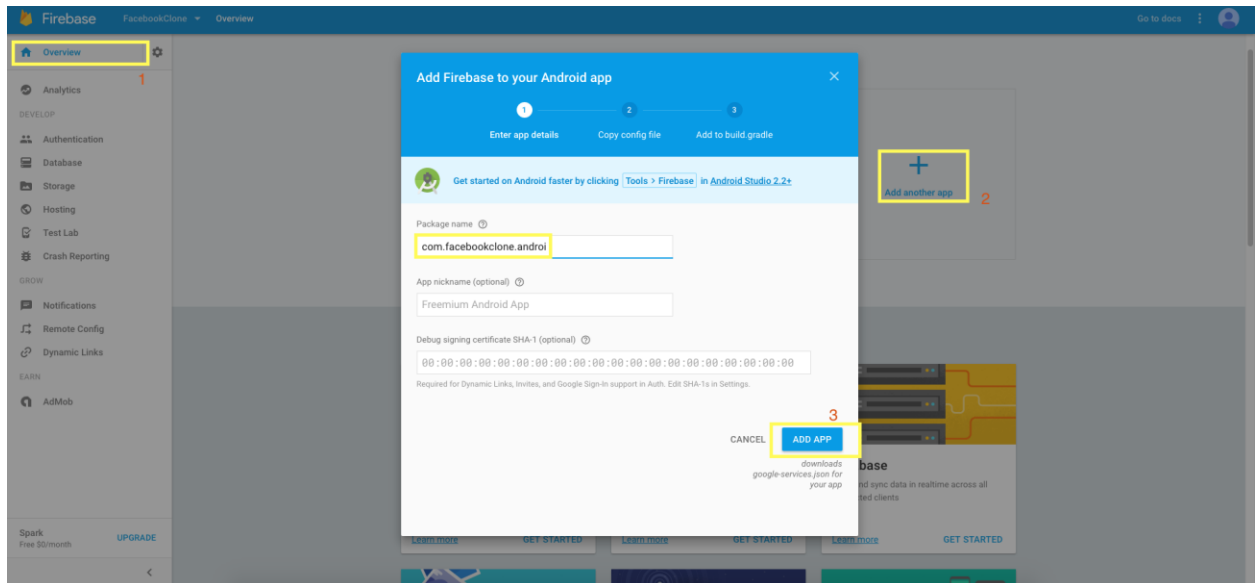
Firebase FacebookClone ▾ Overview

Go to docs

Overview

1

Analytics

DEVELOP

Authentication

Database

Storage

Hosting

Test Lab

Crash Reporting

GROW

Notifications

Remote Config

Dynamic Links

EARN

AdMob

Spark
Free $0/month

UPGRADE

<

Add Firebase to your Android app

×

1 Enter app details
2 Copy config file
3 Add to build.gradle

Get started on Android faster by clicking Tools > Firebase in Android Studio 2.2+

Package name

com.facebookclone.androi

App nickname (optional)

Freemium Android App

Debug signing certificate SHA-1 (optional)

00:00:00:00:00:00:00:00:00:00:00:00:00:00:00:00:00:00:00:00

Required for Dynamic Links, Invites, and Google Sign-In support in Auth. Edit SHA-1s in Settings.

3

CANCEL

ADD APP

downloads google-services.json for your app

Add another app

2

base

nd sync data in realtime across all
ted clients

Learn more GET STARTED

Learn more GET STARTED

Learn more GET STARTED